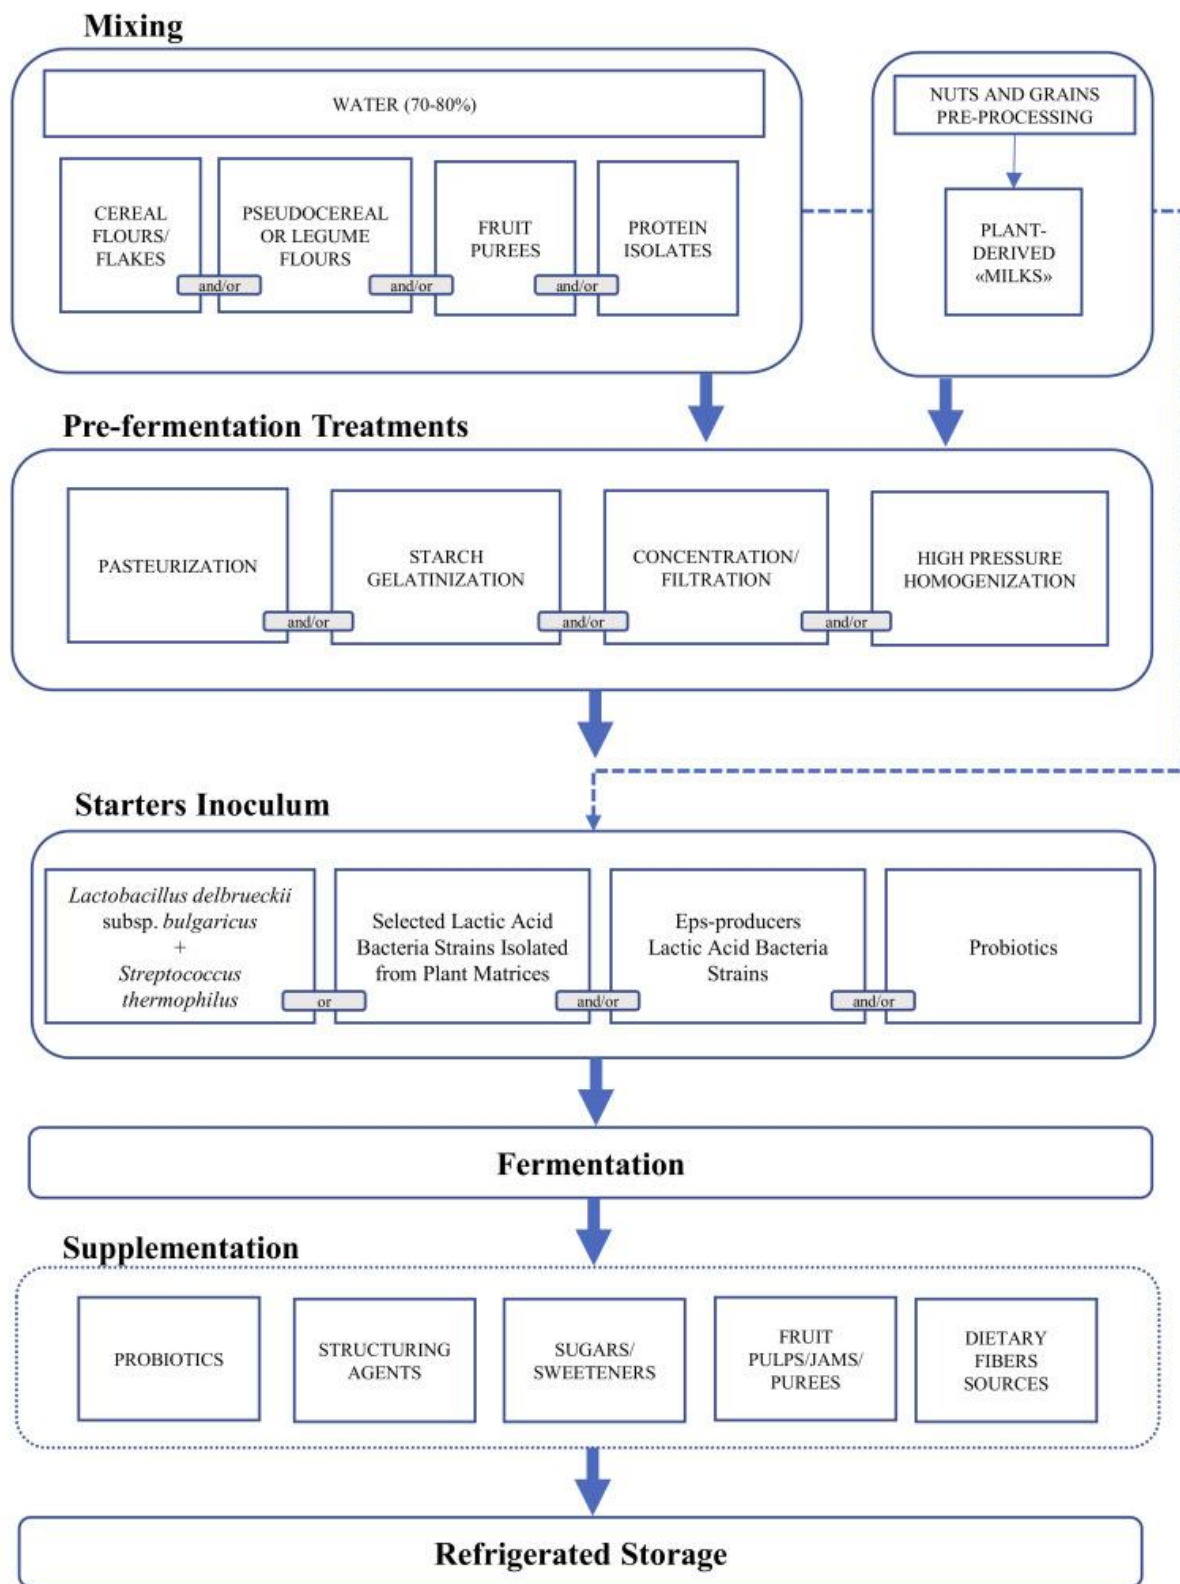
Mixing

WATER (70-80%)

CEREAL FLOURS/ FLAKES

and/or

PSEUDOCEREAL OR LEGUME FLOURS

and/or

FRUIT PUREES

and/or

PROTEIN ISOLATES

NUTS AND GRAINS PRE-PROCESSING

PLANT-DERIVED «MILKS»

Pre-fermentation Treatments

PASTEURIZATION

and/or

STARCH GELATINIZATION

and/or

CONCENTRATION/ FILTRATION

and/or

HIGH PRESSURE HOMOGENIZATION

Starters Inoculum

*Lactobacillus delbrueckii* subsp. *bulgaricus* + *Streptococcus thermophilus*

or

Selected Lactic Acid Bacteria Strains Isolated from Plant Matrices

and/or

Eps-producers Lactic Acid Bacteria Strains

and/or

Probiotics

Fermentation

Supplementation

PROBIOTICS

STRUCTURING AGENTS

SUGARS/ SWEETENERS

FRUIT PULPS/JAMS/ PUREES

DIETARY FIBERS SOURCES

Refrigerated Storage